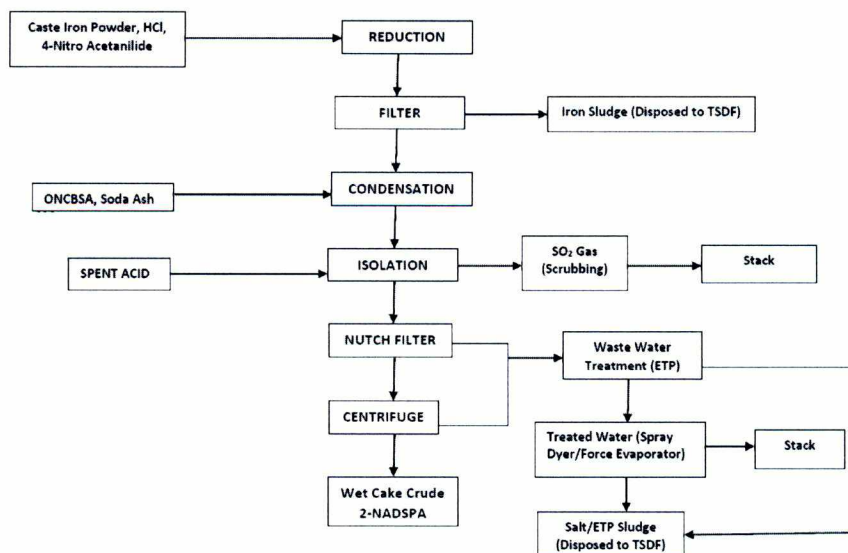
Caste Iron Powder, HCl, 4-Nitro Acetanilide

REDUCTION

FILTER

Iron Sludge (Disposed to TSDF)

ONCBSA, Soda Ash

CONDENSATION

SPENT ACID

ISOLATION

$SO_2$ Gas (Scrubbing)

Stack

NUTCH FILTER

Waste Water Treatment (ETP)

CENTRIFUGE

Treated Water (Spray Dyer/Force Evaporator)

Stack

Wet Cake Crude 2-NADSPA

Salt/ETP Sludge (Disposed to TSDF)